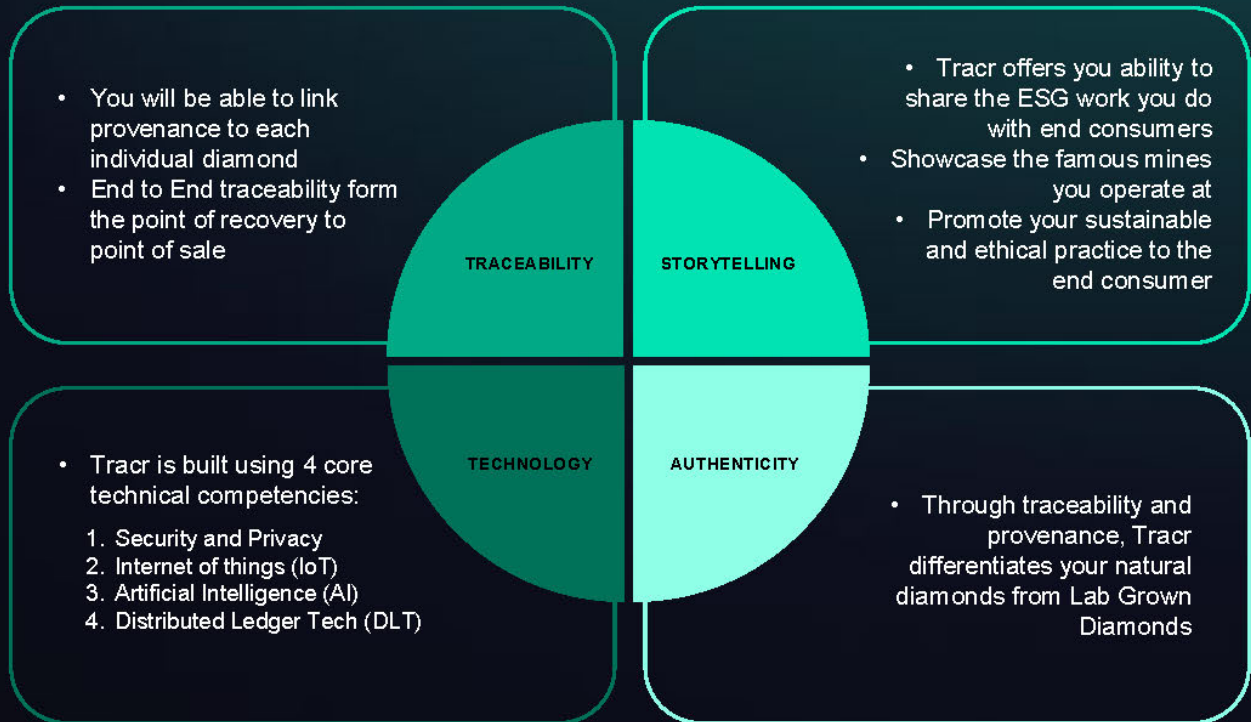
• You will be able to link provenance to each individual diamond
• End to End traceability form the point of recovery to point of sale

• Tracr offers you ability to share the ESG work you do with end consumers
• Showcase the famous mines you operate at
• Promote your sustainable and ethical practice to the end consumer

TRACEABILITY

STORYTELLING

TECHNOLOGY

AUTHENTICITY

• Tracr is built using 4 core technical competencies:
1. Security and Privacy
2. Internet of things (IoT)
3. Artificial Intelligence (AI)
4. Distributed Ledger Tech (DLT)

• Through traceability and provenance, Tracr differentiates your natural diamonds from Lab Grown Diamonds